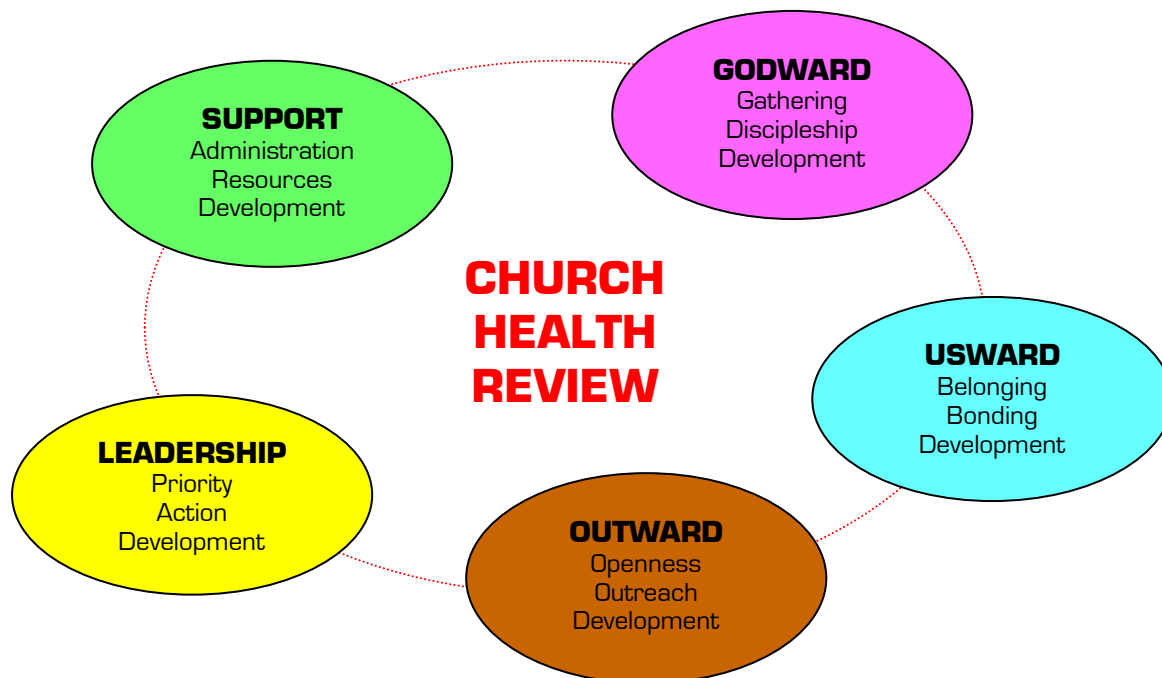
GODWARD
Gathering
Discipleship
Development

SUPPORT
Administration
Resources
Development

CHURCH HEALTH REVIEW

USWARD
Belonging
Bonding
Development

LEADERSHIP
Priority
Action
Development

OUTWARD
Openness
Outreach
Development